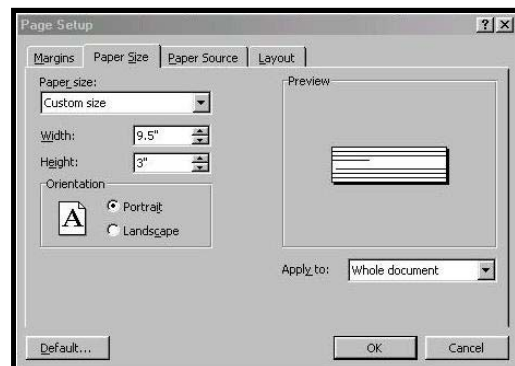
Page Setup

?
X

Margins
Paper Size
Paper Source
Layout

Paper size:
Custom size

Width:
9.5"

Height:
3"

Orientation

A

Portrait

Landscape

Preview

Apply to:
Whole document

Default...

OK

Cancel